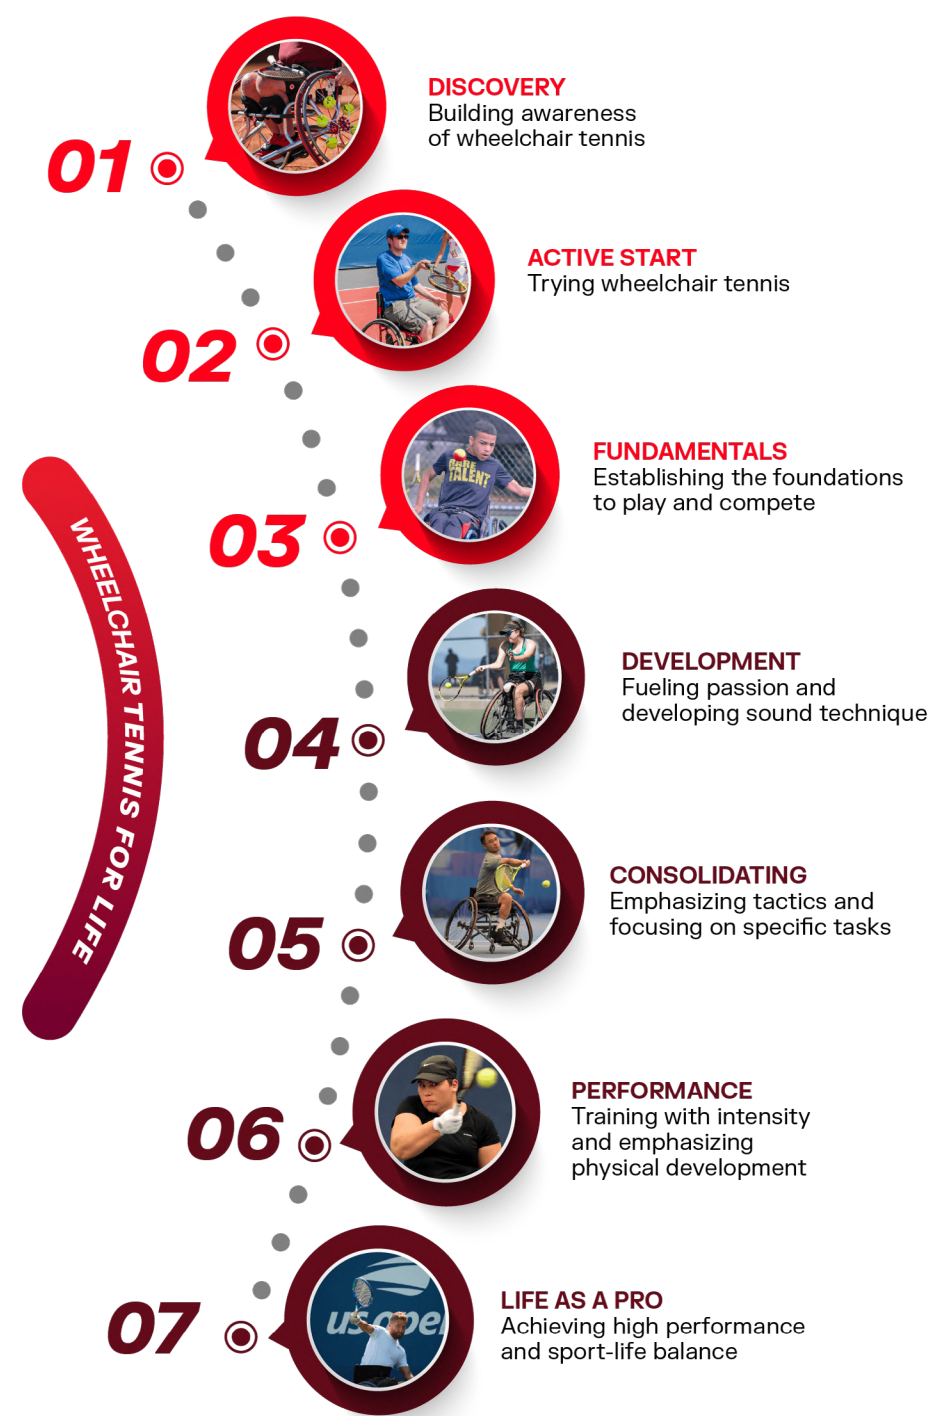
WHEELCHAIR TENNIS FOR LIFE

01
DISCOVERY
Building awareness of wheelchair tennis

02
ACTIVE START
Trying wheelchair tennis

03
FUNDAMENTALS
Establishing the foundations to play and compete

04
DEVELOPMENT
Fueling passion and developing sound technique

05
CONSOLIDATING
Emphasizing tactics and focusing on specific tasks

06
PERFORMANCE
Training with intensity and emphasizing physical development

07
LIFE AS A PRO
Achieving high performance and sport-life balance